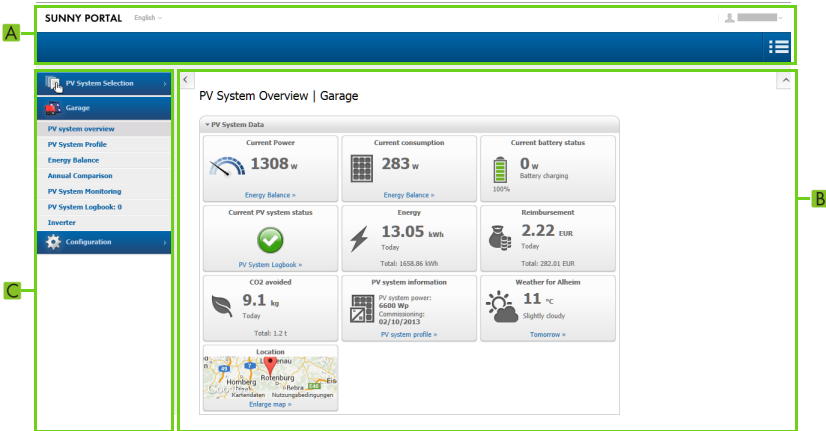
A

SUNNY PORTAL English

PV System Selection

Garage

PV system overview
PV System Profile
Energy Balance
Annual Comparison
PV System Monitoring
PV System Logbook: 0
Inverter

Configuration

C

PV System Overview | Garage

PV System Data

Current Power
1308 W
Energy Balance »

Current consumption
283 W
Energy Balance »

Current battery status
0 W
Battery charging
100%

Current PV system status
PV System Logbook »

Energy
13.05 kWh
Today
Total: 1658.86 kWh

Reimbursement
2.22 EUR
Today
Total: 282.01 EUR

CO2 avoided
9.1 kg
Today
Total: 1.2 t

PV system information
PV system power:
6600 Wp
Commissioning:
02/10/2013
PV system profile »

Weather for Alheim
11 °C
Slightly cloudy
Tomorrow »

Location
Homberg
Rotenburg
Bebra
Kartendaten Nutzungsbedingungen
Enlarge map »

B